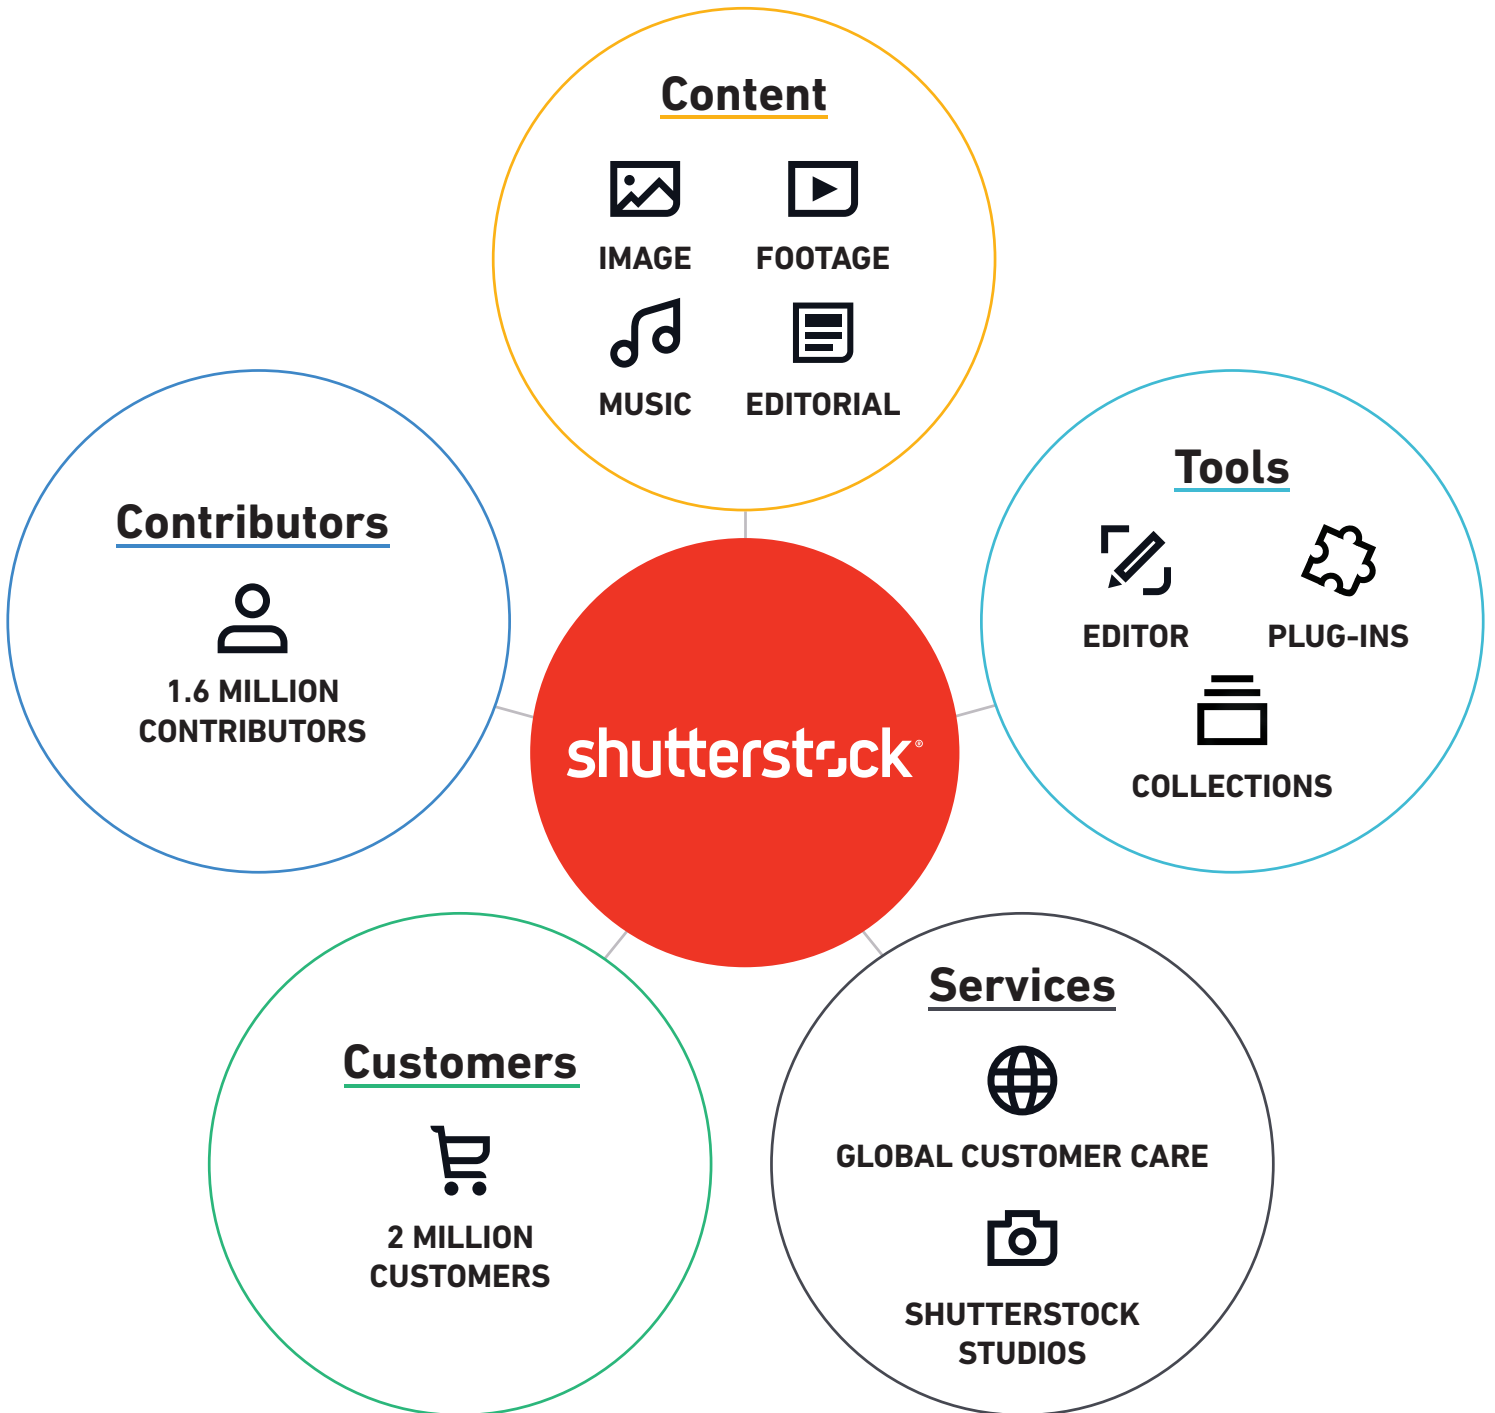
Content

IMAGE FOOTAGE

MUSIC EDITORIAL

Contributors

1.6 MILLION CONTRIBUTORS

shutterstock®

Tools

EDITOR PLUG-INS

COLLECTIONS

Customers

2 MILLION CUSTOMERS

Services

GLOBAL CUSTOMER CARE

SHUTTERSTOCK STUDIOS